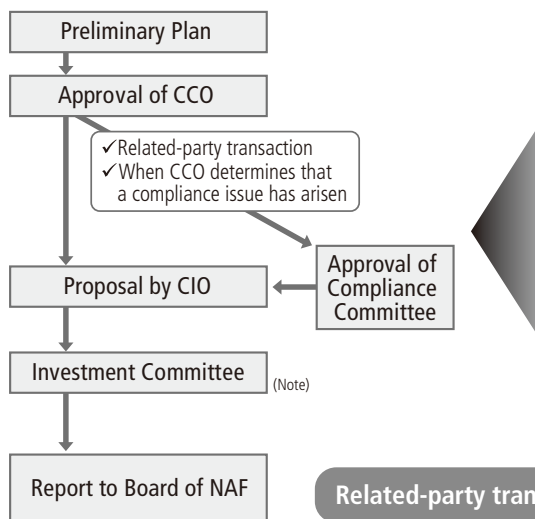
Preliminary Plan

Approval of CCO

✓Related-party transaction
✓When CCO determines that a compliance issue has arisen

Approval of Compliance Committee

Proposal by CIO

Investment Committee (Note)

Report to Board of NAF

Related-party tran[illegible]